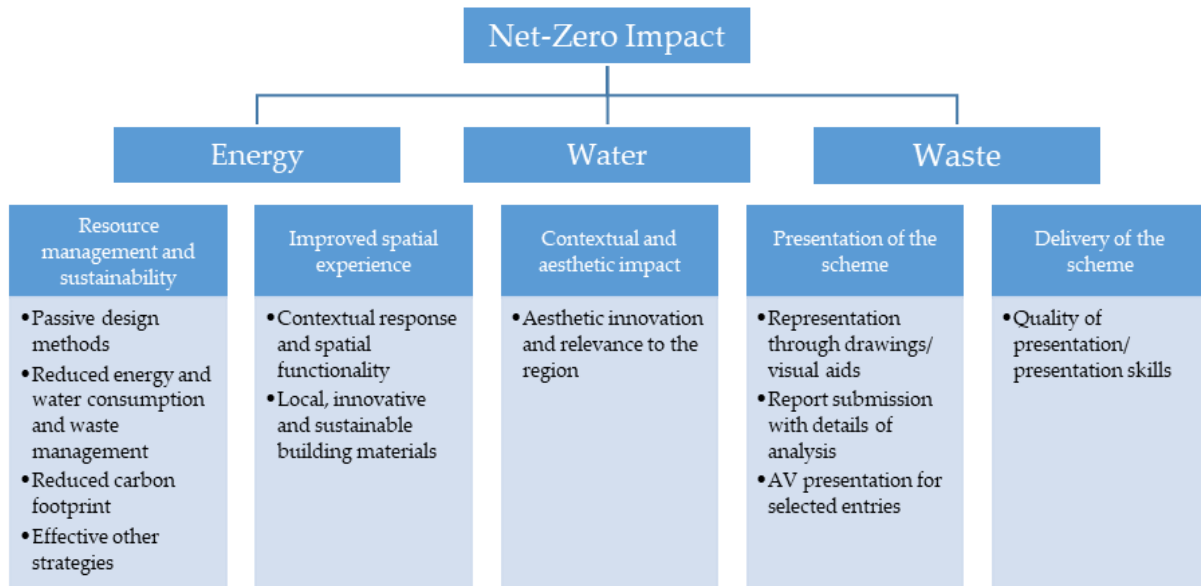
Net-Zero Impact

Energy

Water

Waste

Resource management and sustainability

• Passive design methods
• Reduced energy and water consumption and waste management
• Reduced carbon footprint
• Effective other strategies

Improved spatial experience

• Contextual response and spatial functionality
• Local, innovative and sustainable building materials

Contextual and aesthetic impact

• Aesthetic innovation and relevance to the region

Presentation of the scheme

• Representation through drawings/ visual aids
• Report submission with details of analysis
• AV presentation for selected entries

Delivery of the scheme

• Quality of presentation/ presentation skills